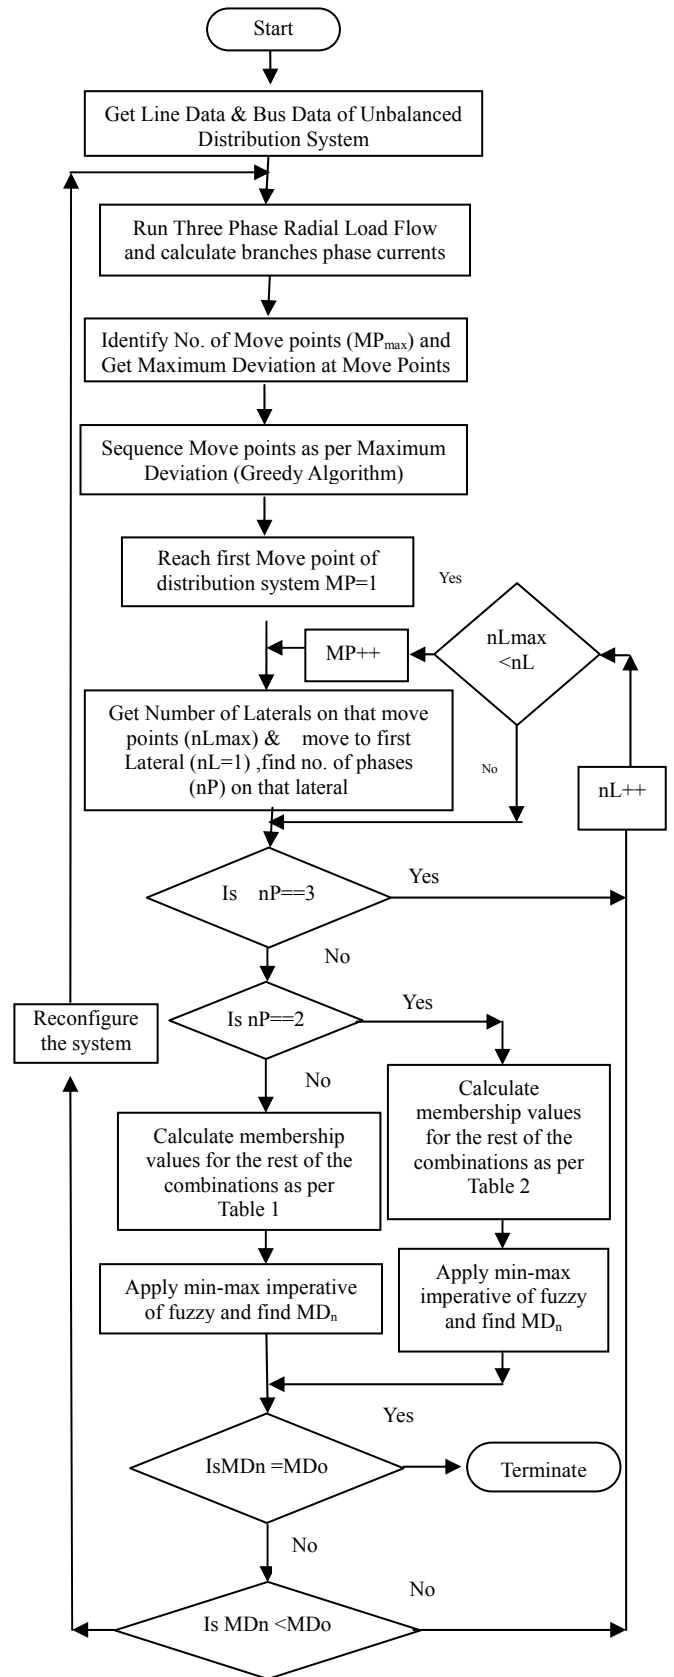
Start

Get Line Data & Bus Data of Unbalanced Distribution System

Run Three Phase Radial Load Flow and calculate branches phase currents

Identify No. of Move points ($MP_{max}$) and Get Maximum Deviation at Move Points

Sequence Move points as per Maximum Deviation (Greedy Algorithm)

Reach first Move point of distribution system MP=1

Yes

nLmax <nL

MP++

Get Number of Laterals on that move points (nLmax) & move to first Lateral (nL=1) ,find no. of phases (nP) on that lateral

No

nL++

Is nP==3

Yes

No

Is nP==2

Yes

Reconfigure the system

No

Calculate membership values for the rest of the combinations as per Table 1

Calculate membership values for the rest of the combinations as per Table 2

Apply min-max imperative of fuzzy and find $MD_n$

Apply min-max imperative of fuzzy and find $MD_n$

Yes

IsMDn =MDo

Terminate

No

No

Is MDn <MDo